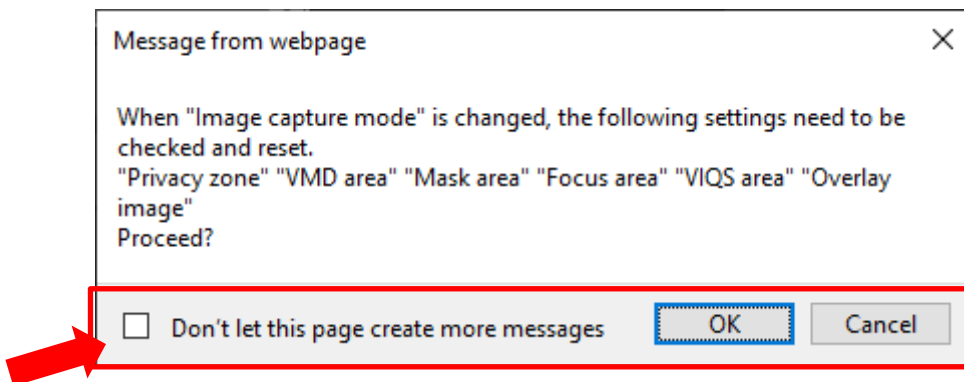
Message from webpage

When "Image capture mode" is changed, the following settings need to be checked and reset.
"Privacy zone" "VMD area" "Mask area" "Focus area" "VIQS area" "Overlay image"
Proceed?

Don't let this page create more messages

OK

Cancel